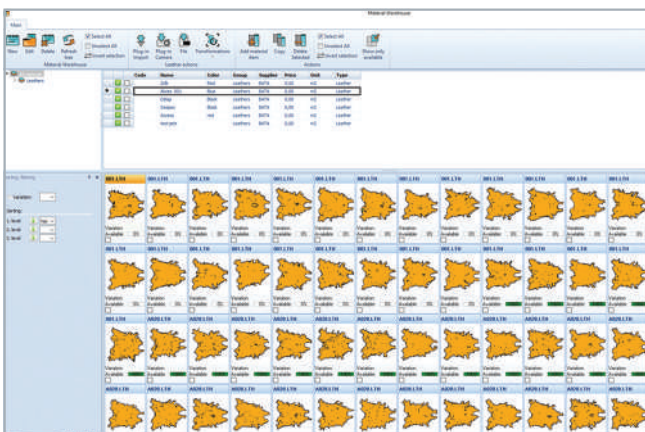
Material Warehouse

Main

New Edit Delete Refresh Select All Unselect All Invert selection Material Warehouse

Plug-in Import Plug-in Camera File Transformations Leather actions

Add material item Copy Delete Selected Select All Unselect All Invert selection Show only available Actions

Leathers

| Code | Name | Color | Group | Supplier | Price | Unit | Type |
|---|---|---|---|---|---|---|---|
| | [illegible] | Red | Leathers | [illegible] | 0,00 | m2 | Leather |
| | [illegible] | Blue | Leathers | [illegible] | 0,00 | m2 | Leather |
| | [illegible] | Blue | Leathers | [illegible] | 0,00 | m2 | Leather |
| | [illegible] | Black | Leathers | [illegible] | 0,00 | m2 | Leather |
| | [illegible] | red | Leathers | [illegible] | 0,00 | m2 | Leather |
| | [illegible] | | Leathers | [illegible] | 0,00 | m2 | Leather |

Variation:

Sorting:
1. level
2. level
3. level

Variation Available